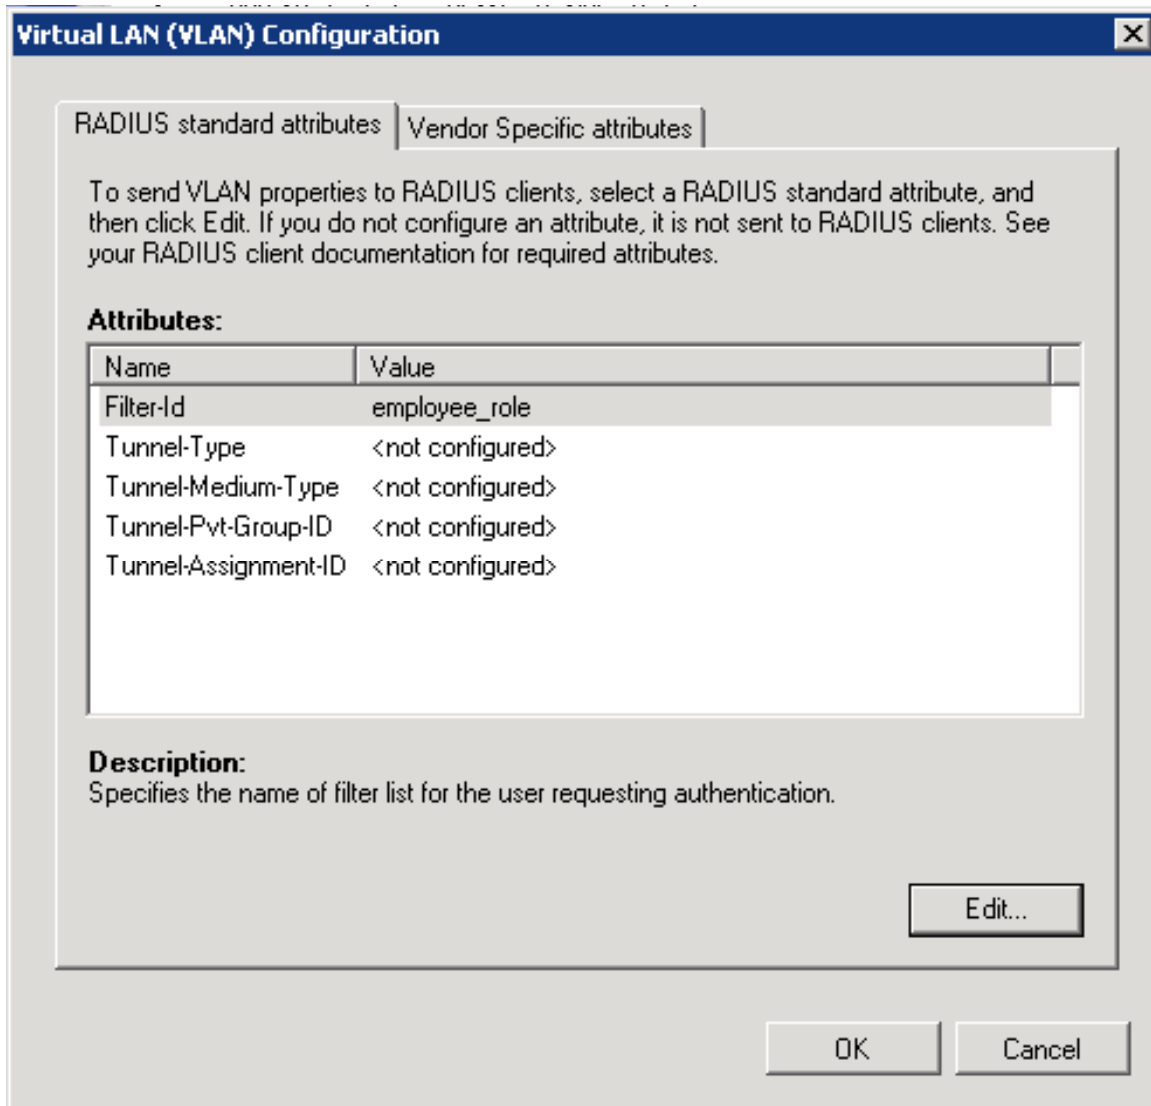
Virtual LAN (VLAN) Configuration

RADIUS standard attributes
Vendor Specific attributes

To send VLAN properties to RADIUS clients, select a RADIUS standard attribute, and then click Edit. If you do not configure an attribute, it is not sent to RADIUS clients. See your RADIUS client documentation for required attributes.

Attributes:

| Name | Value |
|---|---|
| Filter-Id | employee_role |
| Tunnel-Type | <not configured> |
| Tunnel-Medium-Type | <not configured> |
| Tunnel-Pvt-Group-ID | <not configured> |
| Tunnel-Assignment-ID | <not configured> |

Description:
Specifies the name of filter list for the user requesting authentication.

Edit...

OK
Cancel